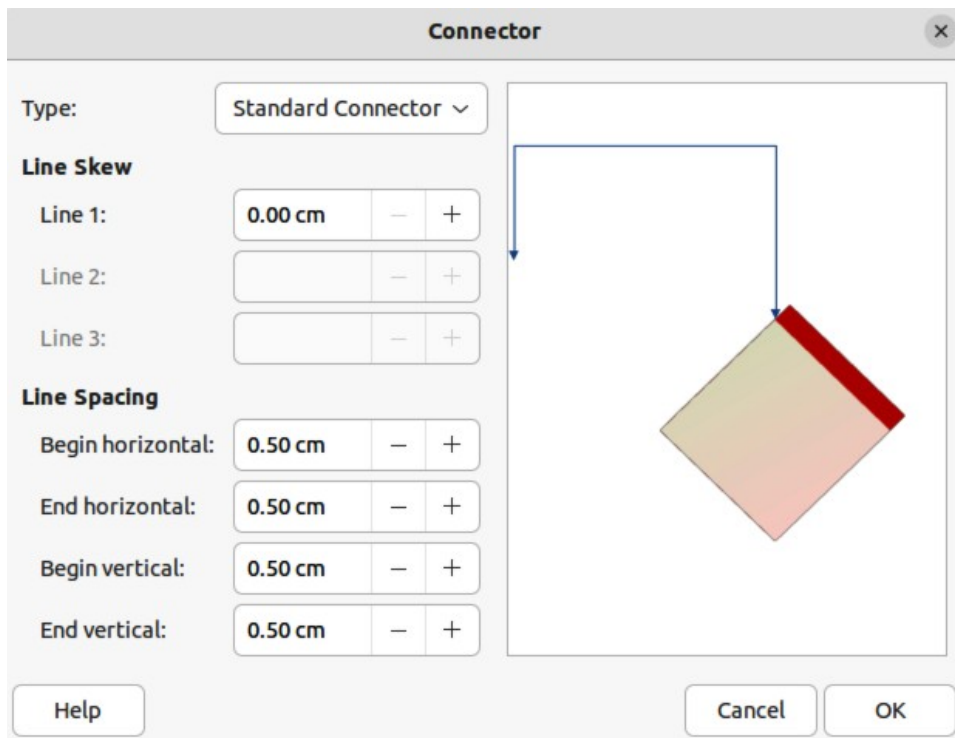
Connector

×

Type: Standard Connector

Line Skew

Line 1: 0.00 cm − +

Line 2: − +

Line 3: − +

Line Spacing

Begin horizontal: 0.50 cm − +

End horizontal: 0.50 cm − +

Begin vertical: 0.50 cm − +

End vertical: 0.50 cm − +

Help

Cancel

OK